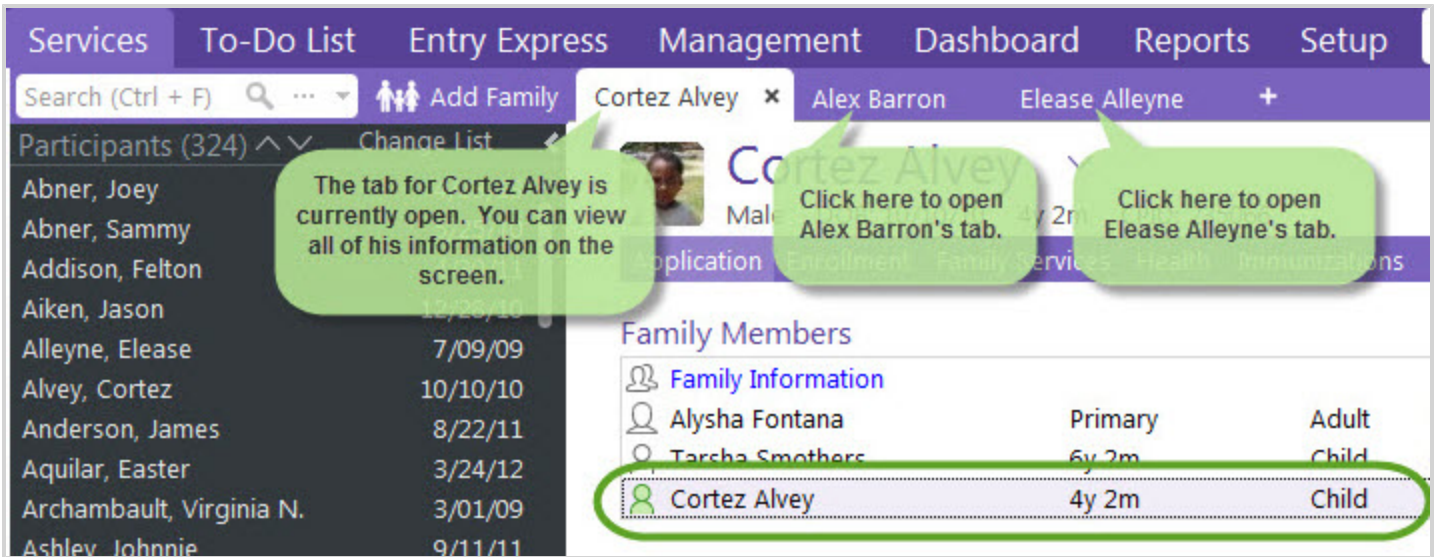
Services To-Do List Entry Express Management Dashboard Reports Setup

Search (Ctrl + F)

Add Family

Cortez Alvey ×

Alex Barron

Elease Alleyne

+

Participants (324)

Change List

Abner, Joey

Abner, Sammy

Addison, Felton

Aiken, Jason 12/28/10

Alleyne, Elease 7/09/09

Alvey, Cortez 10/10/10

Anderson, James 8/22/11

Aquilar, Easter 3/24/12

Archambault, Virginia N. 3/01/09

Ashley, Johnnie 9/11/11

The tab for Cortez Alvey is currently open. You can view all of his information on the screen.

Cortez Alvey

Male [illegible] 4y 2m

Click here to open Alex Barron's tab.

Click here to open Elease Alleyne's tab.

Application Enrollment Family Services Health Immunizations

Family Members

Family Information

| | | |
|---|---|---|
| Alysha Fontana | Primary | Adult |
| Tarsha Smothers | 6y 2m | Child |
| Cortez Alvey | 4y 2m | Child |